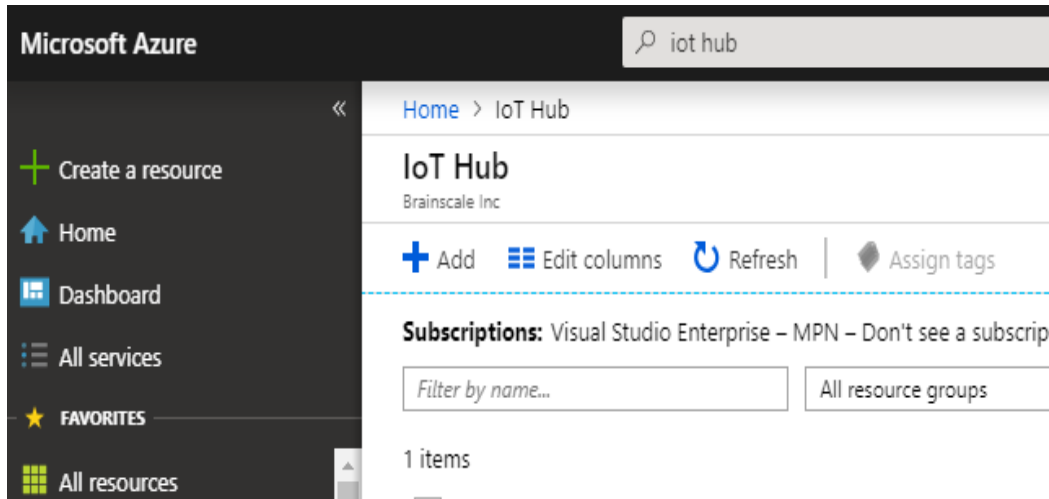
Microsoft Azure

iot hub

«

Create a resource

Home

Dashboard

All services

FAVORITES

All resources

Home > IoT Hub

IoT Hub

Brainscale Inc

Add

Edit columns

Refresh

Assign tags

Subscriptions: Visual Studio Enterprise – MPN – Don't see a subscrip

Filter by name...

All resource groups

1 items